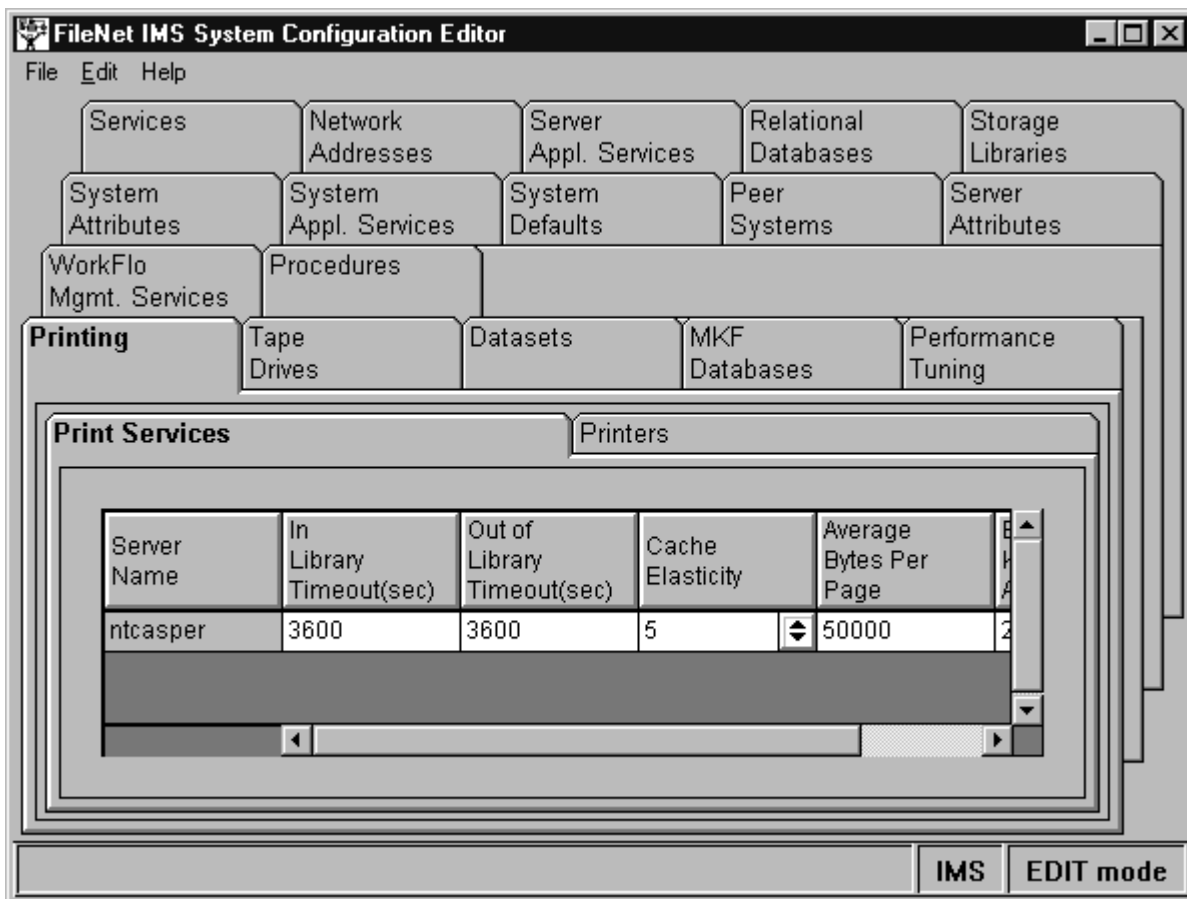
FileNet IMS System Configuration Editor

File Edit Help

Services
Network Addresses
Server Appl. Services
Relational Databases
Storage Libraries
System Attributes
System Appl. Services
System Defaults
Peer Systems
Server Attributes
WorkFlo Mgmt. Services
Procedures
Printing
Tape Drives
Datasets
MKF Databases
Performance Tuning

Print Services
Printers

| Server Name | In Library Timeout(sec) | Out of Library Timeout(sec) | Cache Elasticity | Average Bytes Per Page | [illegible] |
|---|---|---|---|---|---|
| ntcasper | 3600 | 3600 | 5 | 50000 | 2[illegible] |

IMS
EDIT mode